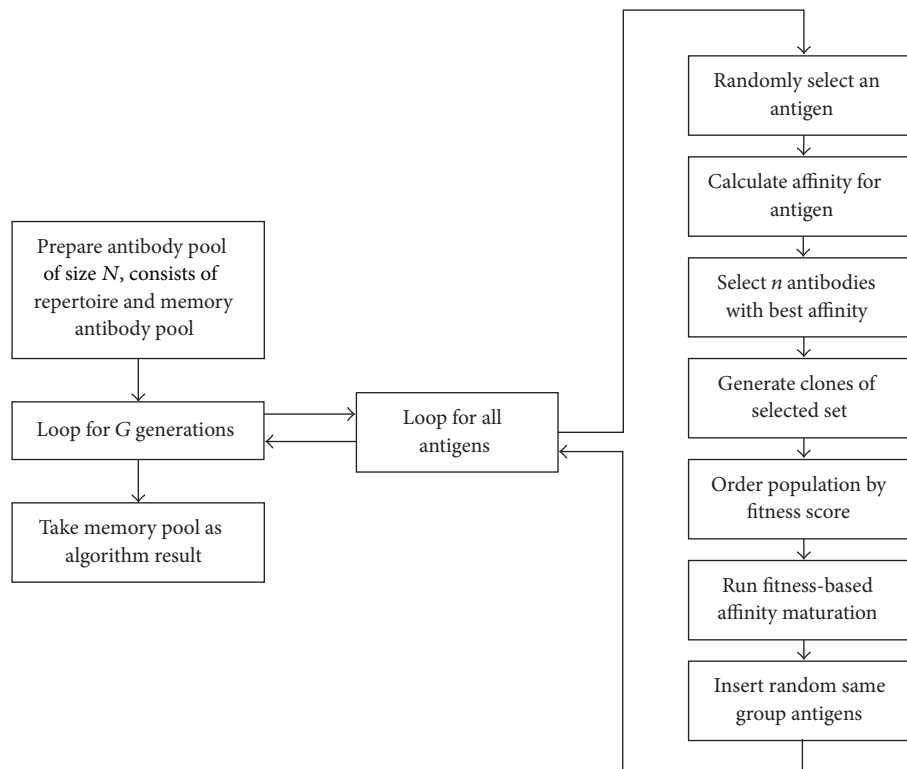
Prepare antibody pool of size $N$, consists of repertoire and memory antibody pool

Loop for $G$ generations

Take memory pool as algorithm result

Loop for all antigens

Randomly select an antigen

Calculate affinity for antigen

Select $n$ antibodies with best affinity

Generate clones of selected set

Order population by fitness score

Run fitness-based affinity maturation

Insert random same group antigens